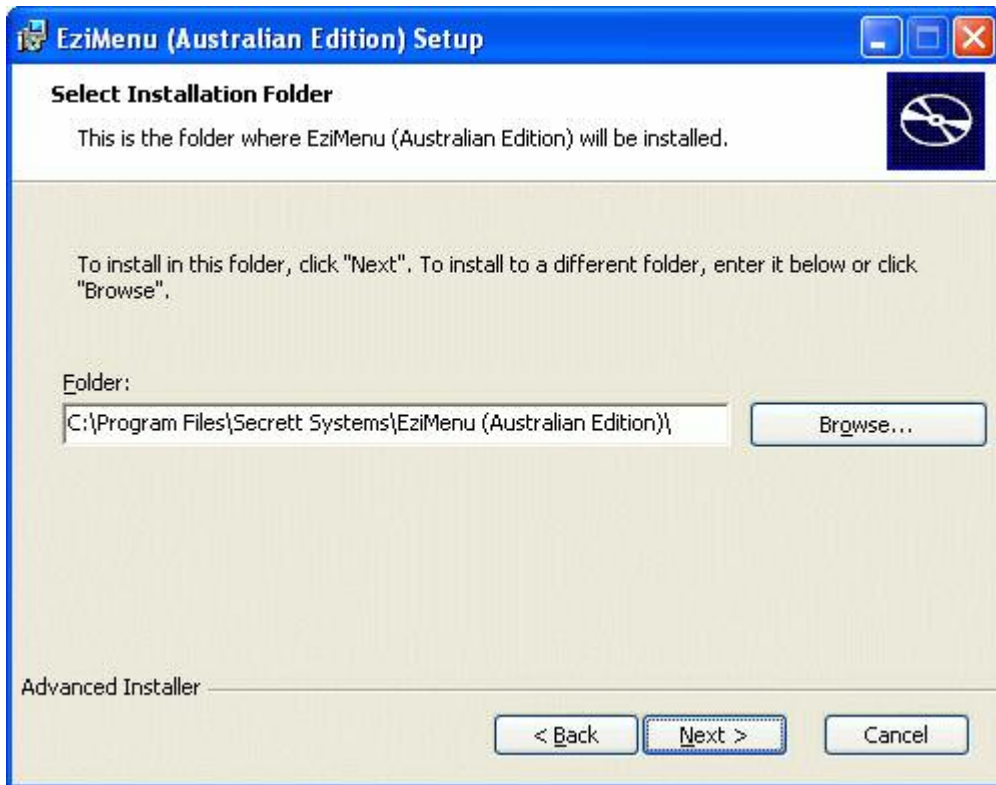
EziMenu (Australian Edition) Setup

Select Installation Folder

This is the folder where EziMenu (Australian Edition) will be installed.

To install in this folder, click "Next". To install to a different folder, enter it below or click "Browse".

Folder:

C:\Program Files\Secrett Systems\EziMenu (Australian Edition)\

Browse...

Advanced Installer

< Back

Next >

Cancel